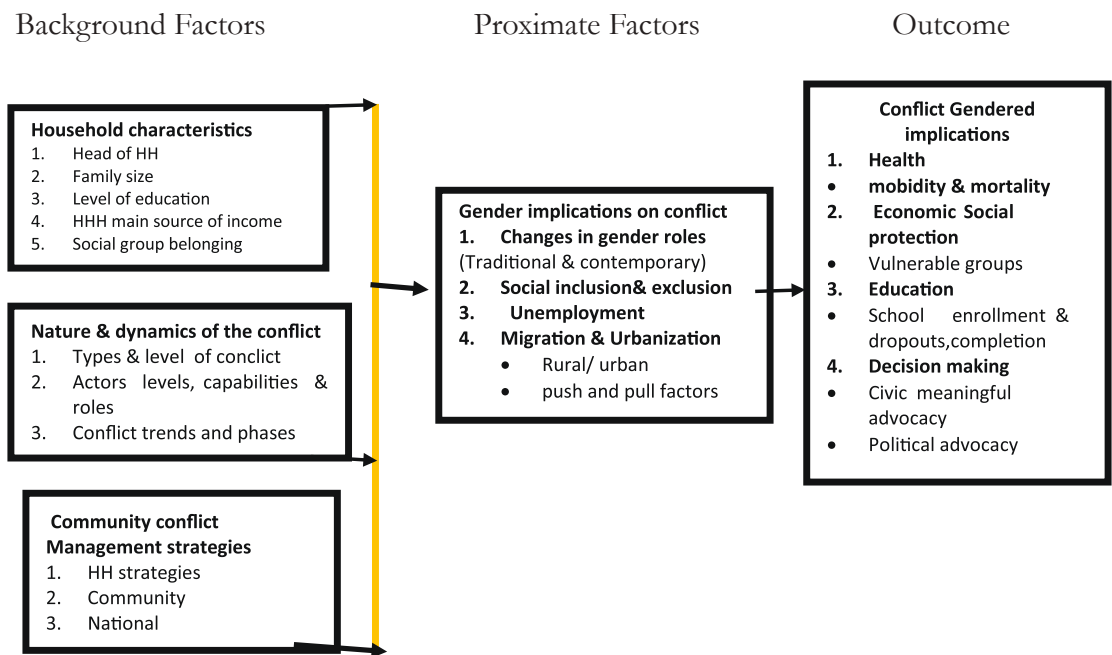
Background Factors

Proximate Factors

Outcome

Household characteristics
1. Head of HH
2. Family size
3. Level of education
4. HHH main source of income
5. Social group belonging

Nature & dynamics of the conflict
1. Types & level of conclict
2. Actors levels, capabilities & roles
3. Conflict trends and phases

Community conflict Management strategies
1. HH strategies
2. Community
3. National

Gender implications on conflict
1. Changes in gender roles (Traditional & contemporary)
2. Social inclusion& exclusion
3. Unemployment
4. Migration & Urbanization
• Rural/ urban
• push and pull factors

Conflict Gendered implications
1. Health
• mobidity & mortality
2. Economic Social protection
• Vulnerable groups
3. Education
• School enrollment & dropouts,completion
4. Decision making
• Civic meaningful advocacy
• Political advocacy